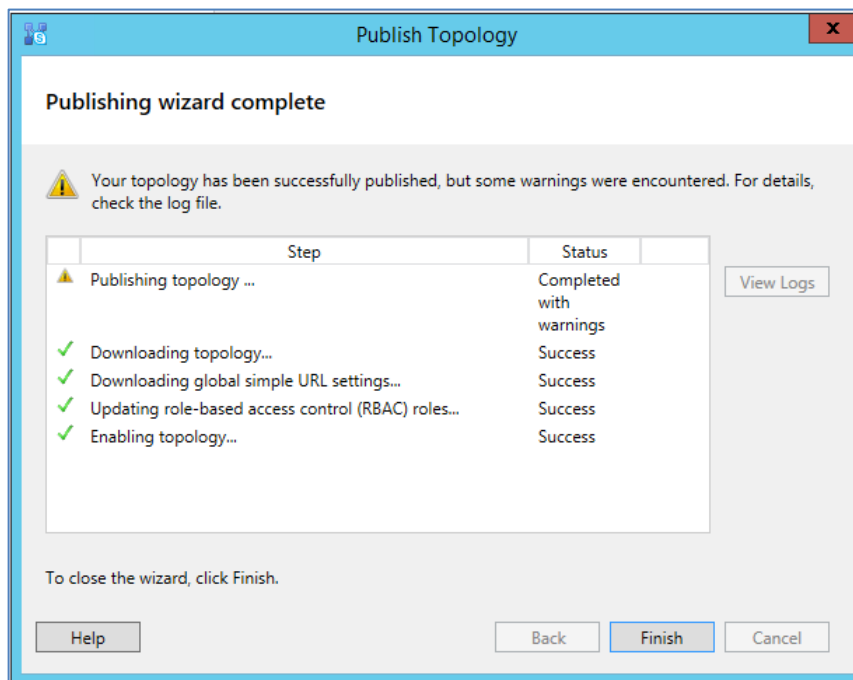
Publish Topology

Publishing wizard complete

Your topology has been successfully published, but some warnings were encountered. For details, check the log file.

| | Step | Status |
|---|---|---|
| | Publishing topology ... | Completed with warnings |
| ✓ | Downloading topology... | Success |
| ✓ | Downloading global simple URL settings... | Success |
| ✓ | Updating role-based access control (RBAC) roles... | Success |
| ✓ | Enabling topology... | Success |

View Logs

To close the wizard, click Finish.

Help

Back

Finish

Cancel